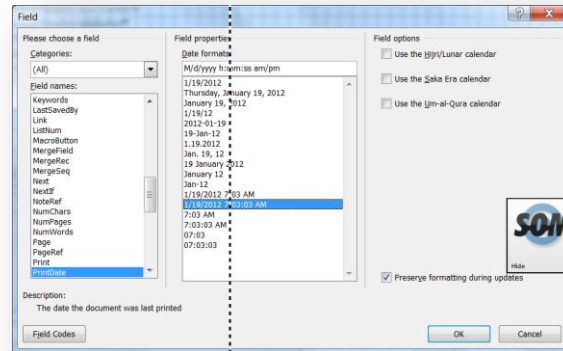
Field

Please choose a field

Categories:

(All)

Field names:

Keywords
LastSavedBy
Link
ListNum
MacroButton
MergeField
MergeRec
MergeSeq
Next
NextIf
NoteRef
NumChars
NumPages
NumWords
Page
PageRef
Print
PrintDate

Field properties

Date formats:

M/d/yyyy h:mm:ss am/pm

1/19/2012
Thursday, January 19, 2012
January 19, 2012
1/19/12
2012-01-19
19-Jan-12
1.19.2012
Jan. 19, 12
19 January 2012
January 12
Jan-12
1/19/2012 7:03 AM
1/19/2012 7:03:03 AM
7:03 AM
7:03:03 AM
07:03
07:03:03

Field options

Use the Hijri/Lunar calendar

Use the Saka Era calendar

Use the Um-al-Qura calendar

SOM

Hide

Preserve formatting during updates

Description:
The date the document was last printed

Field Codes

OK

Cancel